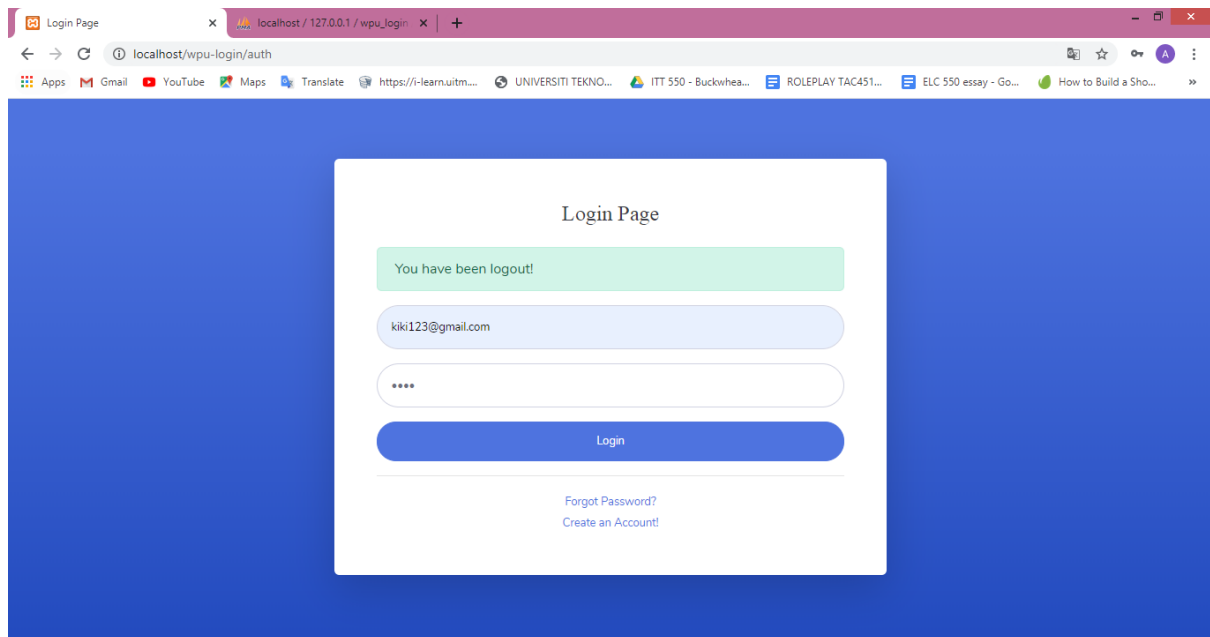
Login Page
localhost / 127.0.0.1 / wpu_login
localhost/wpu-login/auth
Apps Gmail YouTube Maps Translate https://i-learn.uitm... UNIVERSITI TEKNO... ITT 550 - Buckwhea... ROLEPLAY TAC451... ELC 550 essay - Go... How to Build a Sho... »

Login Page

You have been logout!

kiki123@gmail.com

••••

Login

Forgot Password?
Create an Account!